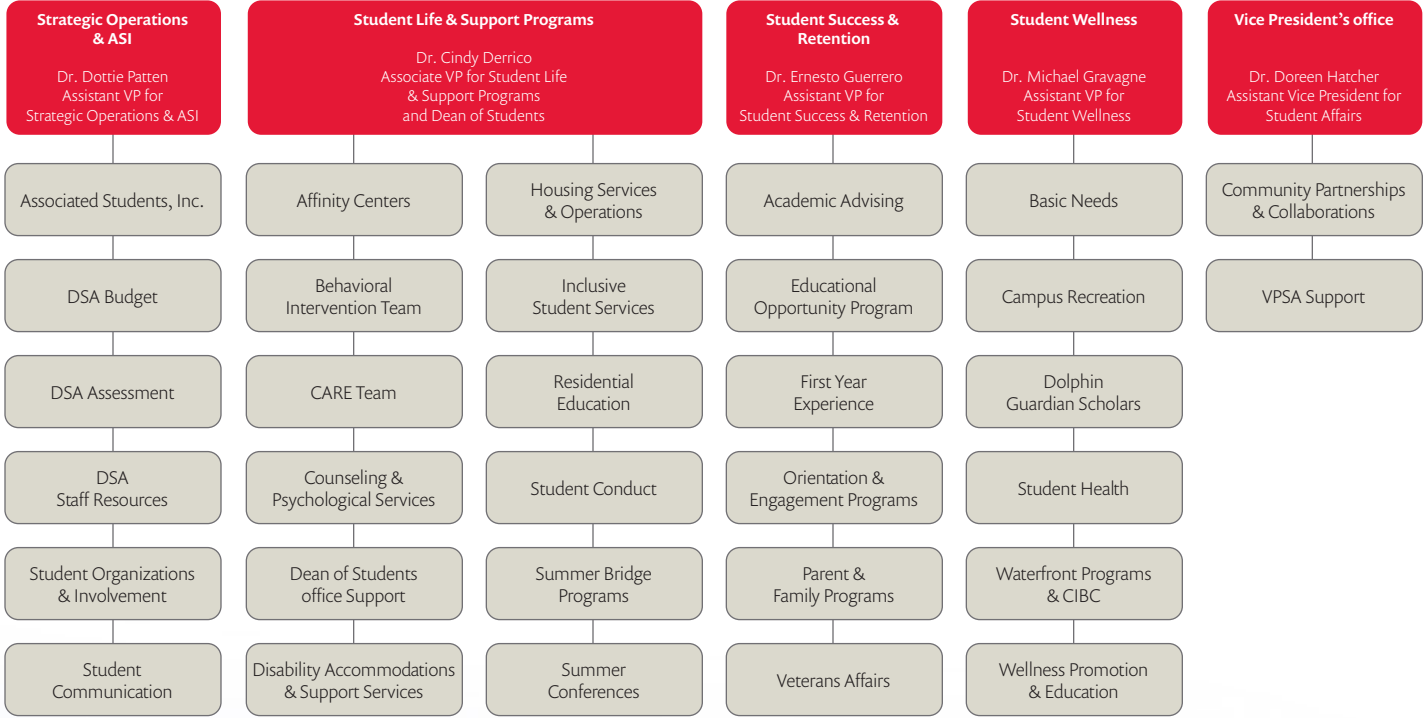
Strategic Operations & ASI

Dr. Dottie Patten
Assistant VP for
Strategic Operations & ASI

Associated Students, Inc.

DSA Budget

DSA Assessment

DSA
Staff Resources

Student Organizations & Involvement

Student Communication

Student Life & Support Programs

Dr. Cindy Derrico
Associate VP for Student Life & Support Programs and Dean of Students

Affinity Centers

Behavioral Intervention Team

CARE Team

Counseling & Psychological Services

Dean of Students office Support

Disability Accommodations & Support Services

Housing Services & Operations

Inclusive Student Services

Residential Education

Student Conduct

Summer Bridge Programs

Summer Conferences

Student Success & Retention

Dr. Ernesto Guerrero
Assistant VP for
Student Success & Retention

Academic Advising

Educational Opportunity Program

First Year Experience

Orientation & Engagement Programs

Parent & Family Programs

Veterans Affairs

Student Wellness

Dr. Michael Gravagne
Assistant VP for
Student Wellness

Basic Needs

Campus Recreation

Dolphin Guardian Scholars

Student Health

Waterfront Programs & CIBC

Wellness Promotion & Education

Vice President's office

Dr. Doreen Hatcher
Assistant Vice President for
Student Affairs

Community Partnerships & Collaborations

VPSA Support